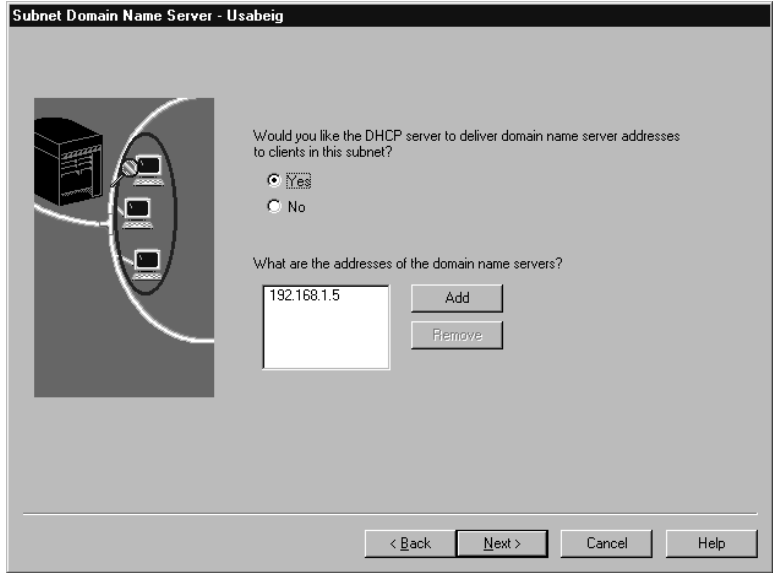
Subnet Domain Name Server - Usabeig

Would you like the DHCP server to deliver domain name server addresses to clients in this subnet?

Yes

No

What are the addresses of the domain name servers?

192.168.1.5

Add

Remove

< Back

Next >

Cancel

Help